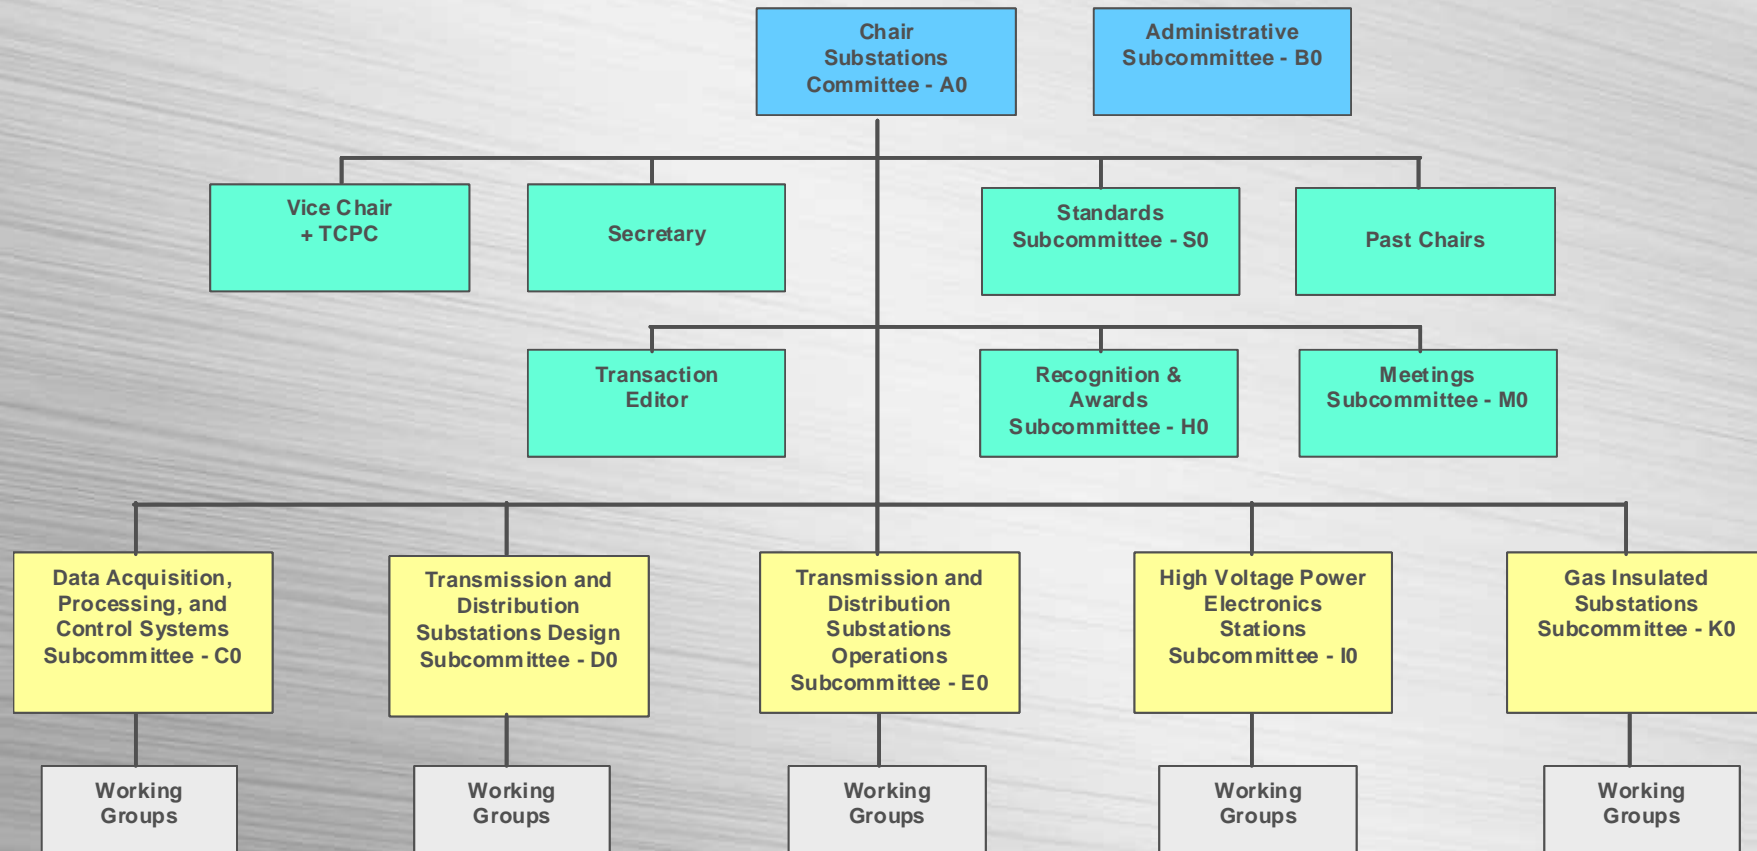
Chair
Substations
Committee - A0

Administrative
Subcommittee - B0

Vice Chair
+ TCPC

Secretary

Standards
Subcommittee - S0

Past Chairs

Transaction
Editor

Recognition &
Awards
Subcommittee - H0

Meetings
Subcommittee - M0

Data Acquisition,
Processing, and
Control Systems
Subcommittee - C0

Transmission and
Distribution
Substations Design
Subcommittee - D0

Transmission and
Distribution
Substations
Operations
Subcommittee - E0

High Voltage Power
Electronics
Stations
Subcommittee - I0

Gas Insulated
Substations
Subcommittee - K0

Working
Groups

Working
Groups

Working
Groups

Working
Groups

Working
Groups